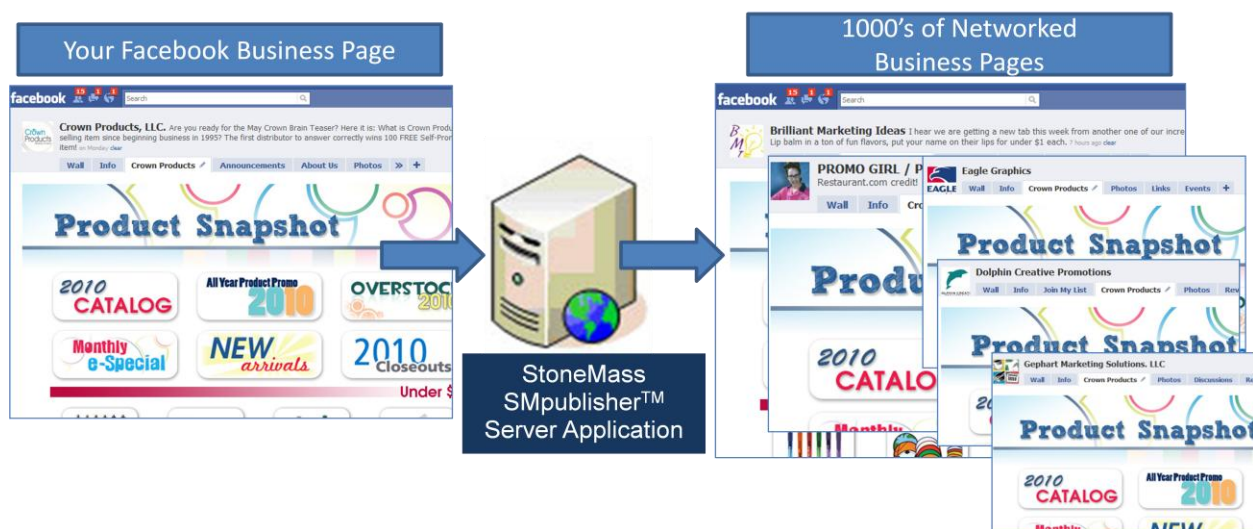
Your Facebook Business Page

facebook 15 1 1 Search

Crown Products, LLC. Are you ready for the May Crown Brain Teaser? Here it is: What is Crown Produ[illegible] selling item since beginning business in 1995? The first distributor to answer correctly wins 100 FREE Self-Pro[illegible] item! on Monday clear

Wall Info Crown Products Announcements About Us Photos » +

Product Snapshot

2010 CATALOG

All Year Product Promo 2010

OVERSTOC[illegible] 201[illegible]

Monthly e-Special

NEW arrivals

2010 Closeouts

Under $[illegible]

StoneMass SMpublisher$^{TM}$ Server Application

1000's of Networked Business Pages

facebook 15 1 1 Search

Brilliant Marketing Ideas I hear we are getting a new tab this week from another one of our incre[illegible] Lip balm in a ton of fun flavors, put your name on their lips for under $1 each. 7 hours ago clear

PROMO GIRL / P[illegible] Restaurant.com credit!

Wall Info Cro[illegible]

Produ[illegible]

2010 CATALO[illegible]

Monthly

Eagle Graphics

EAGLE Wall Info Crown Products Photos Links Events +

Product Snapshot

Dolphin Creative Promotions

Wall Info Join My List Crown Products Photos Rev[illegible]

Product Snapshot

20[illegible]

Gephart Marketing Solutions, LLC

Wall Info Crown Products Photos Discussions R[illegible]

Product Snapshot

2010 CATALOG

All Year Product Promo 2010

Monthly NEW